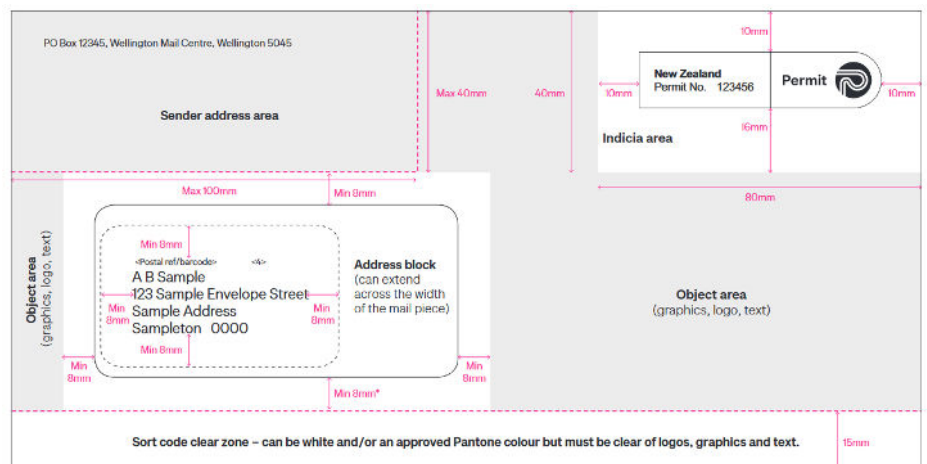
PO Box 12345, Wellington Mail Centre, Wellington 5045

Sender address area

Max 40mm

40mm

10mm

10mm

New Zealand
Permit No. 123456

Permit

10mm

16mm

Indicia area

80mm

Max 100mm

Min 8mm

Object area
(graphics, logo, text)

Min 8mm

<Postal ref/barcode> <4>

A B Sample
123 Sample Envelope Street
Sample Address
Sampleton 0000

Min 8mm

Min 8mm

Min 8mm

Address block
(can extend across the width of the mail piece)

Object area
(graphics, logo, text)

Min 8mm

Min 8mm

Min 8mm*

Sort code clear zone – can be white and/or an approved Pantone colour but must be clear of logos, graphics and text.

15mm